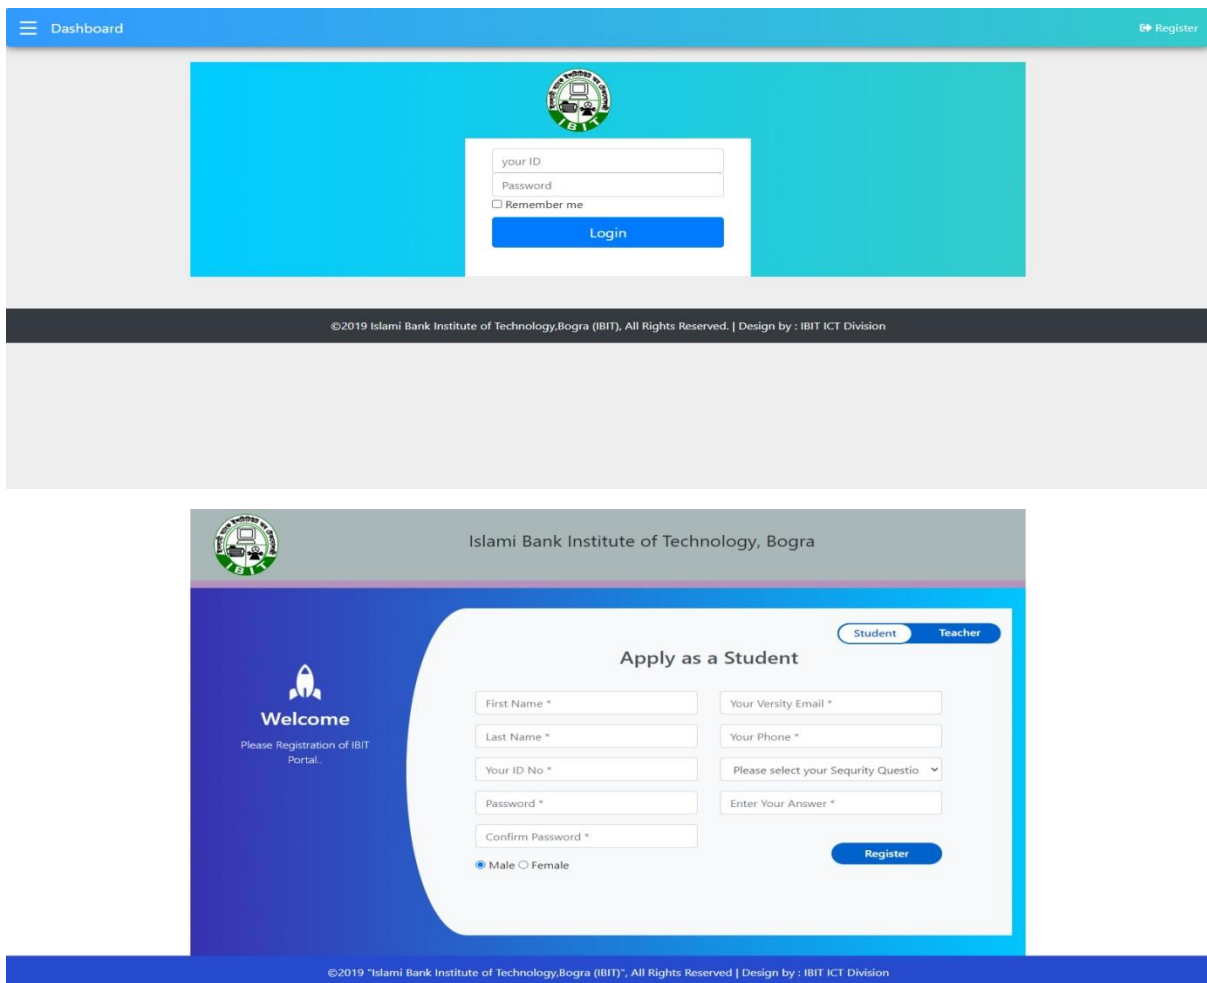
Dashboard

Register

IBIT

your ID

Password

Remember me

Login

©2019 Islami Bank Institute of Technology,Bogra (IBIT), All Rights Reserved. | Design by : IBIT ICT Division

IBIT

Islami Bank Institute of Technology, Bogra

Student Teacher

Apply as a Student

Welcome

Please Registration of IBIT Portal..

First Name *

Your Versity Email *

Last Name *

Your Phone *

Your ID No *

Please select your Sequrity Questio

Password *

Enter Your Answer *

Confirm Password *

Register

Male Female

©2019 "Islami Bank Institute of Technology,Bogra (IBIT)", All Rights Reserved | Design by : IBIT ICT Division